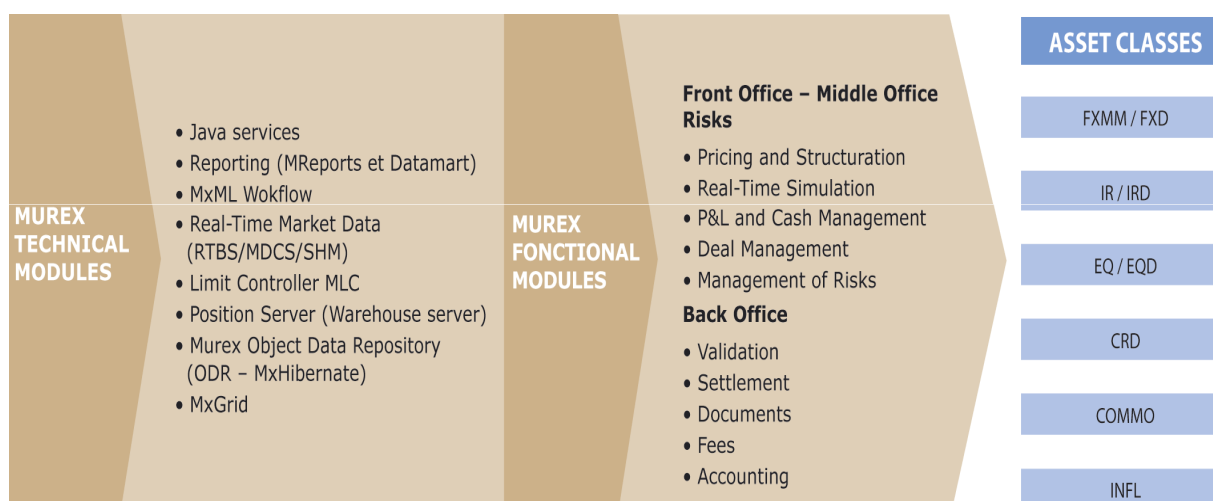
MUREX TECHNICAL MODULES

• Java services
• Reporting (MReports et Datamart)
• MxML Wokflow
• Real-Time Market Data (RTBS/MDCS/SHM)
• Limit Controller MLC
• Position Server (Warehouse server)
• Murex Object Data Repository (ODR – MxHibernate)
• MxGrid

MUREX FONCTIONAL MODULES

Front Office – Middle Office Risks
• Pricing and Structuration
• Real-Time Simulation
• P&L and Cash Management
• Deal Management
• Management of Risks

Back Office
• Validation
• Settlement
• Documents
• Fees
• Accounting

ASSET CLASSES

FXMM / FXD

IR / IRD

EQ / EQD

CRD

COMMO

INFL